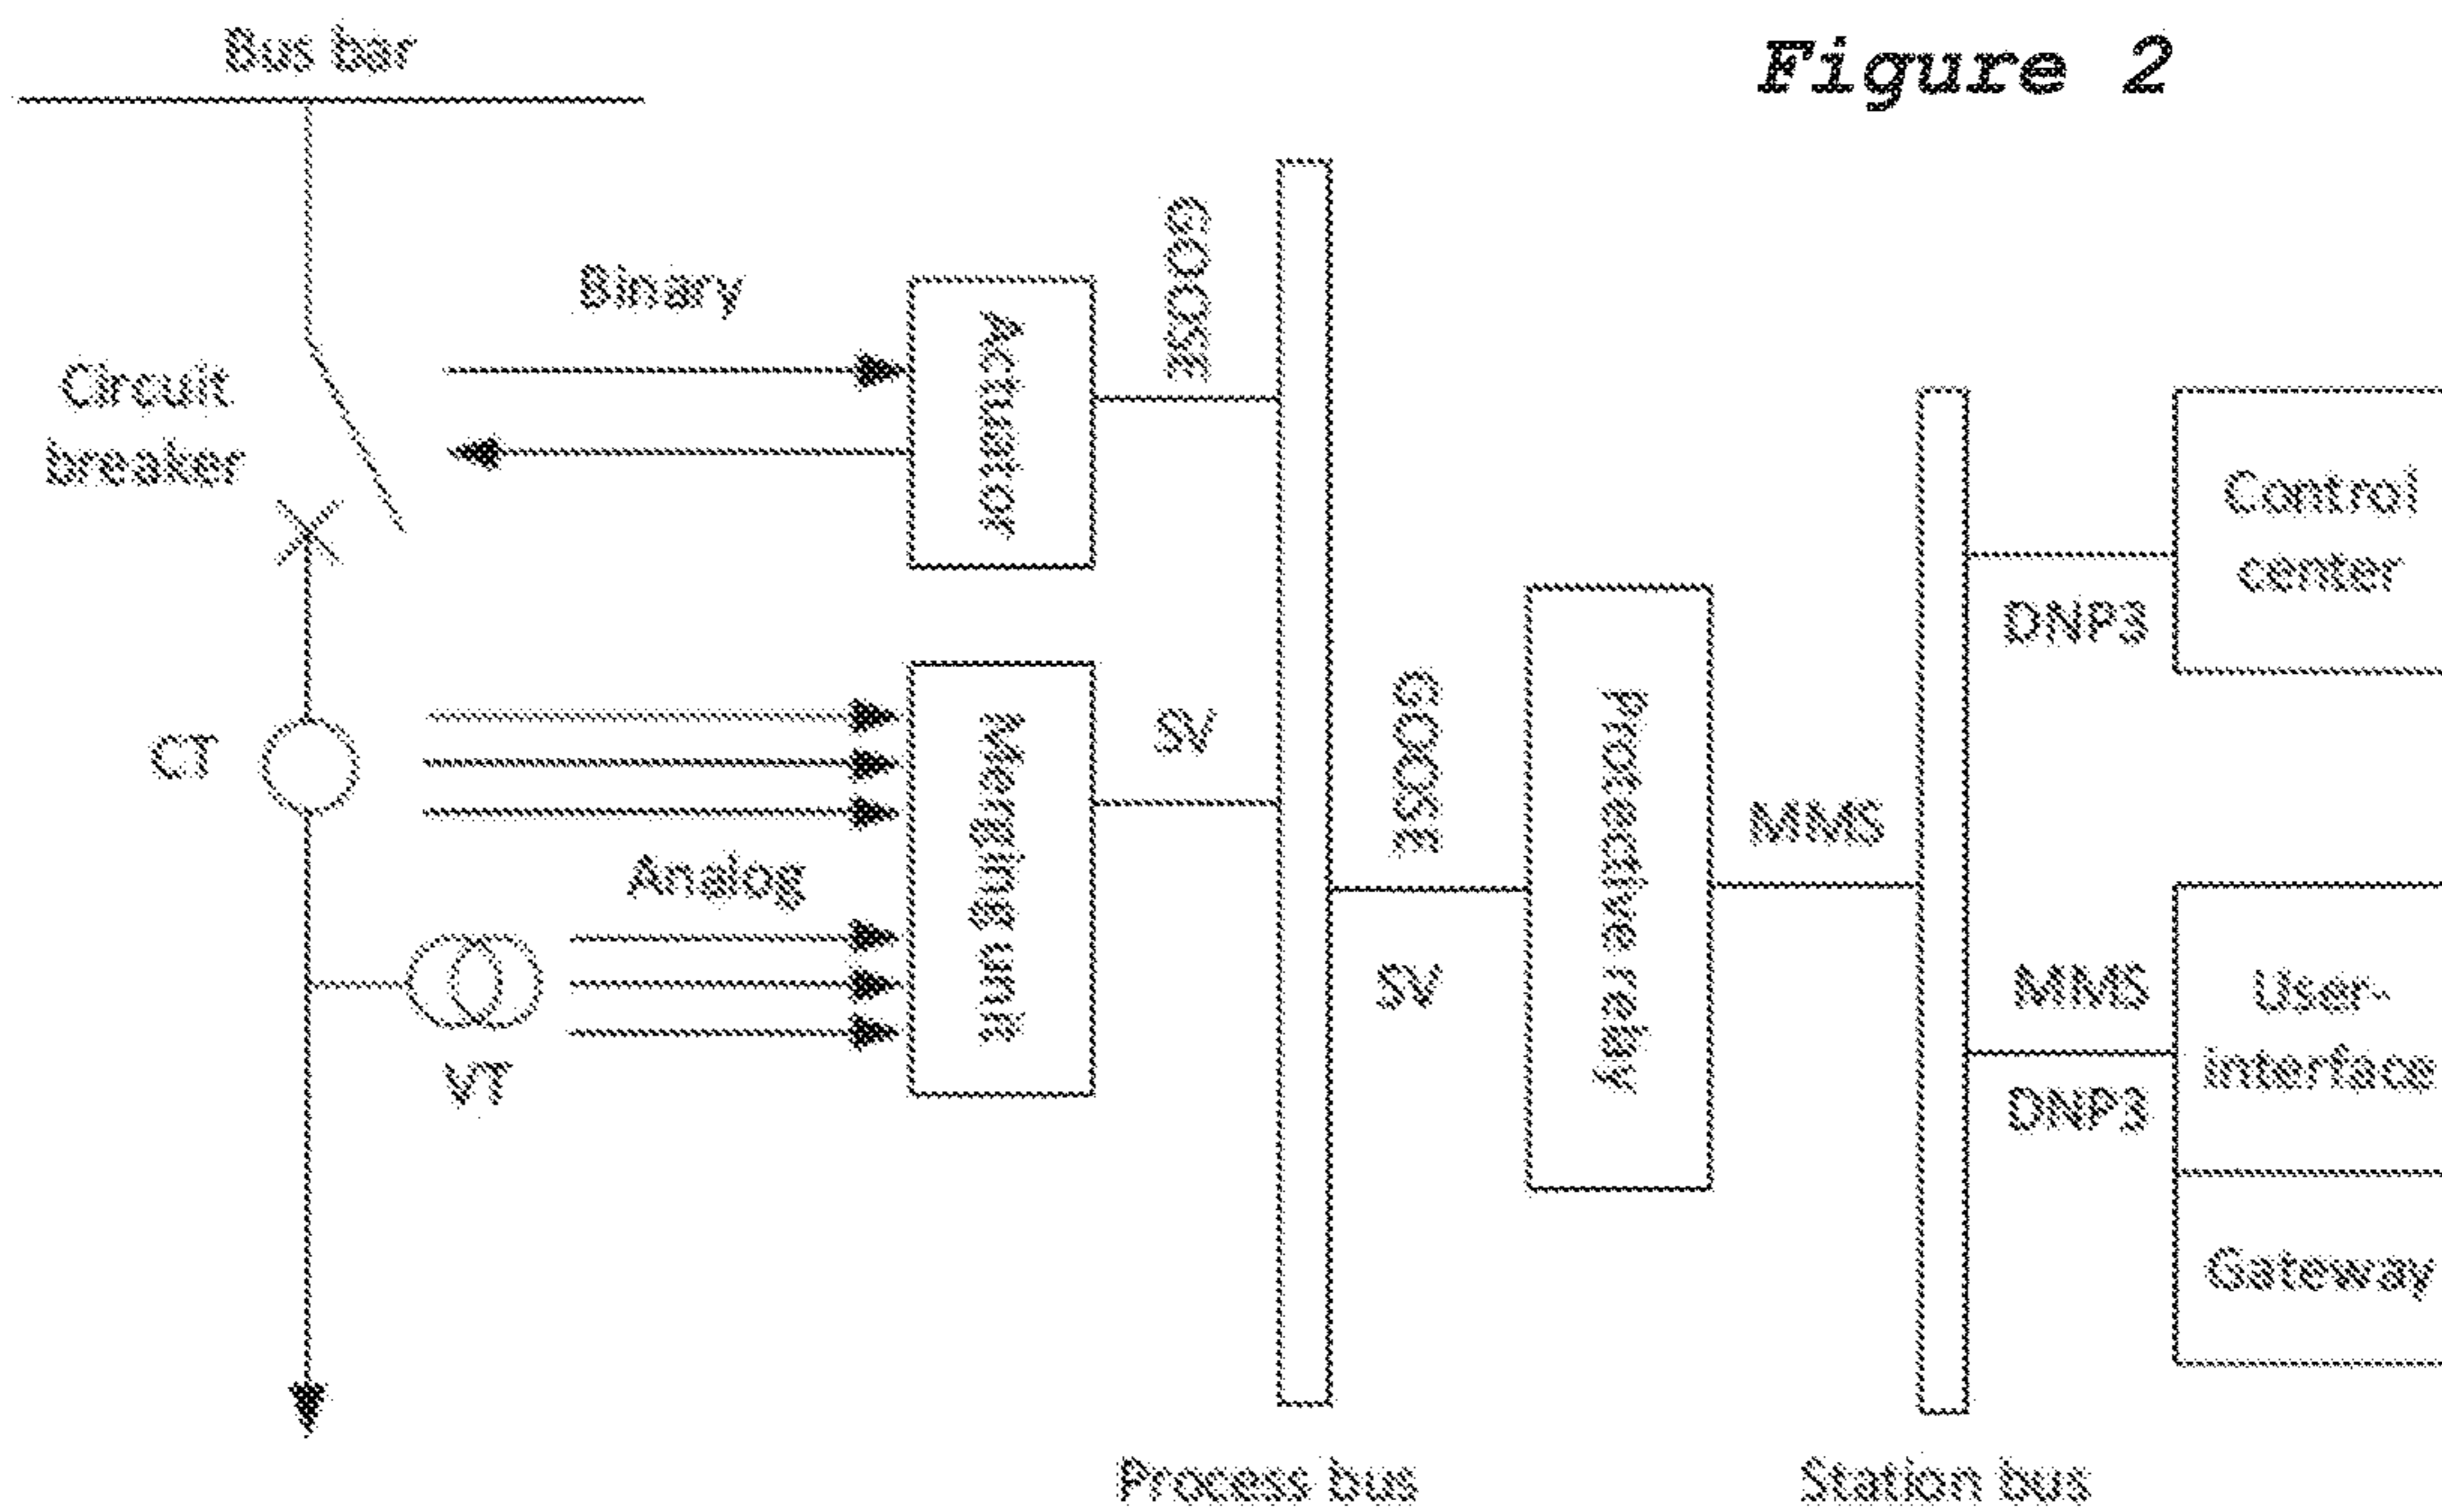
Bus bar

Figure 2

Binary

Circuit breaker

Actuator

GOOSE

Control center

DNP3

CT

Merging unit

SV

GOOSE

Protective relay

MMS

Analog

SV

MMS

User-interface

VT

DNP3

Gateway

Process bus

Station bus